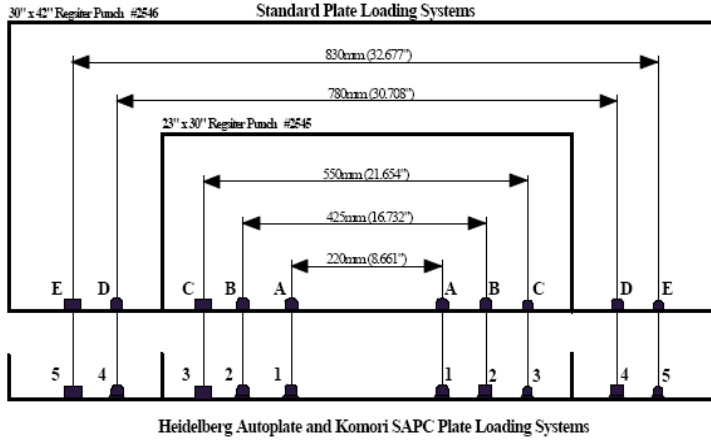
30" x 42" Register Punch #2546

Standard Plate Loading Systems

830mm (32.677")

780mm (30.708")

23" x 30" Register Punch #2545

550mm (21.654")

425mm (16.732")

220mm (8.661")

E D C B A A B C D E

5 4 3 2 1 1 2 3 4 5

Heidelberg Autoplate and Komori SAPC Plate Loading Systems